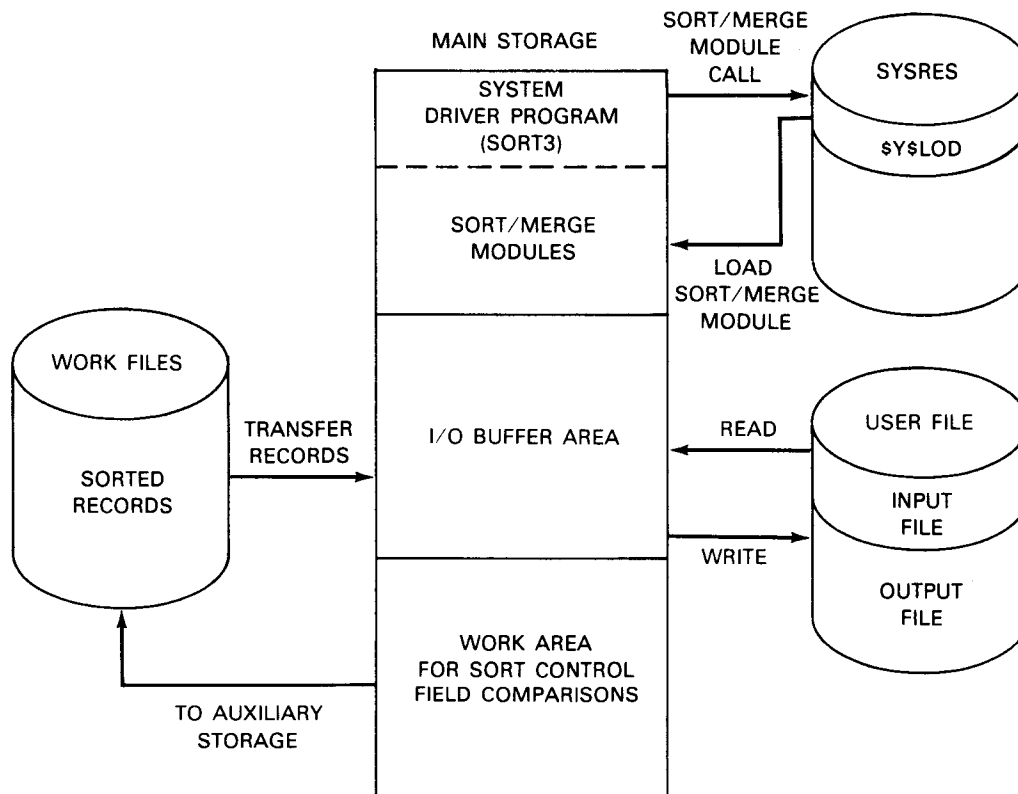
MAIN STORAGE

SORT/MERGE MODULE CALL

SYSRES

SYSTEM DRIVER PROGRAM (SORT3)

$Y$LOD

SORT/MERGE MODULES

LOAD SORT/MERGE MODULE

WORK FILES

SORTED RECORDS

TRANSFER RECORDS

I/O BUFFER AREA

READ

USER FILE

INPUT FILE

WRITE

OUTPUT FILE

WORK AREA FOR SORT CONTROL FIELD COMPARISONS

TO AUXILIARY STORAGE